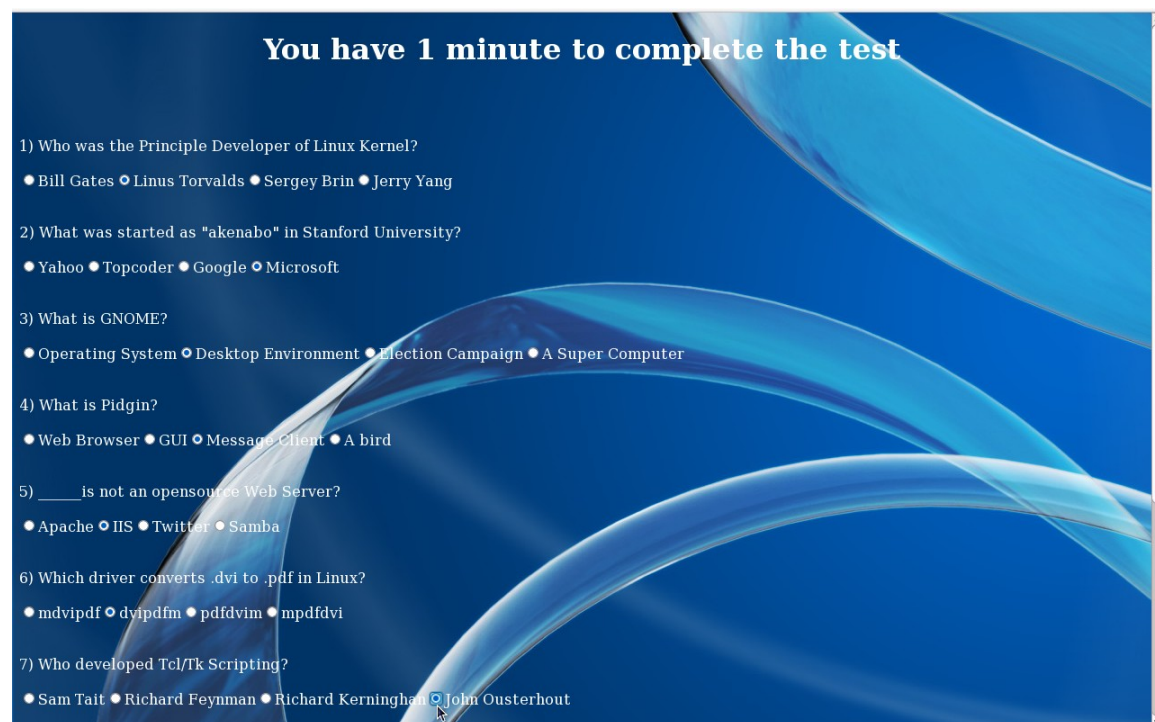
You have 1 minute to complete the test

1) Who was the Principle Developer of Linux Kernel?

Bill Gates Linus Torvalds Sergey Brin Jerry Yang

2) What was started as "akenabo" in Stanford University?

Yahoo Topcoder Google Microsoft

3) What is GNOME?

Operating System Desktop Environment Election Campaign A Super Computer

4) What is Pidgin?

Web Browser GUI Message Client A bird

5) _____is not an opensource Web Server?

Apache IIS Twitter Samba

6) Which driver converts .dvi to .pdf in Linux?

mdvipdf dvipdfm pdfdvim mpdfdvi

7) Who developed Tcl/Tk Scripting?

Sam Tait Richard Feynman Richard Kerninghan John Ousterhout